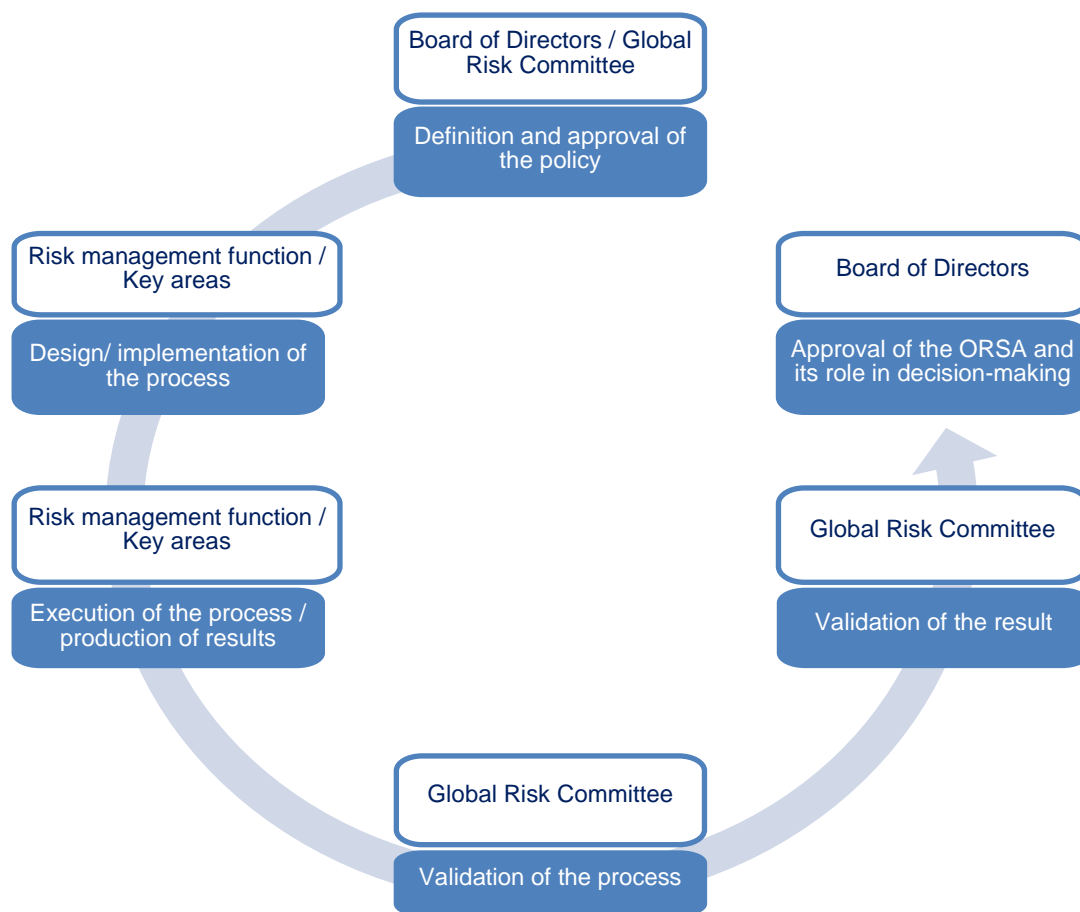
Board of Directors / Global Risk Committee

Definition and approval of the policy

Risk management function / Key areas

Design/ implementation of the process

Risk management function / Key areas

Execution of the process / production of results

Global Risk Committee

Validation of the process

Global Risk Committee

Validation of the result

Board of Directors

Approval of the ORSA and its role in decision-making